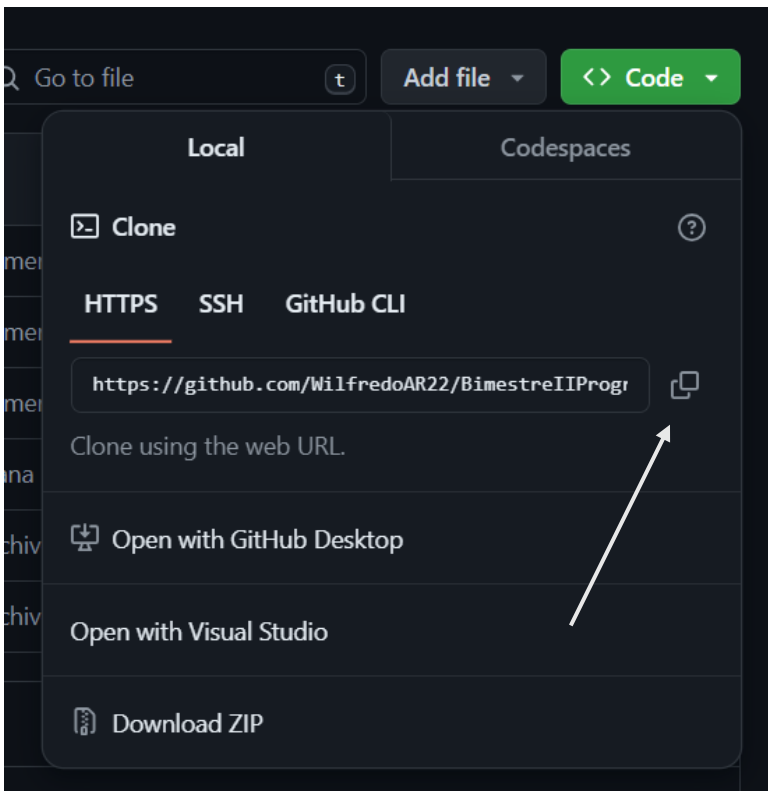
Go to file
t
Add file
<> Code

Local
Codespaces

Clone

HTTPS
SSH
GitHub CLI

https://github.com/WilfredoAR22/BimestreIIProgr

Clone using the web URL.

Open with GitHub Desktop

Open with Visual Studio

Download ZIP

mer
mer
mer
ana
chiv
chiv